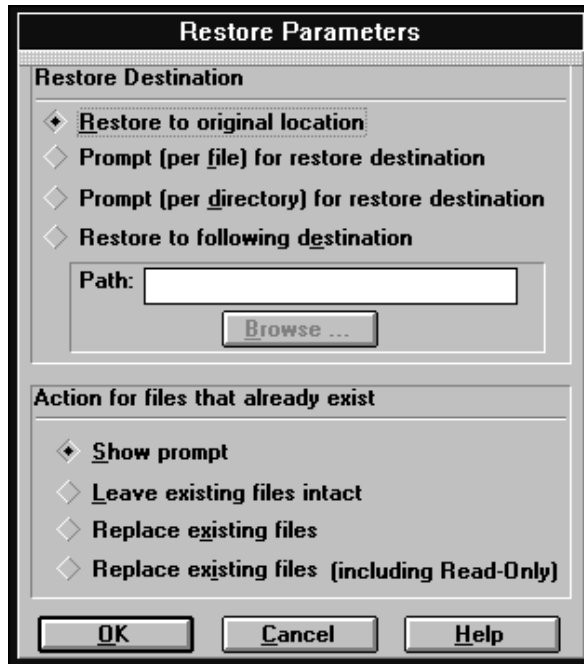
Restore Parameters

Restore Destination

Restore to original location

Prompt (per file) for restore destination

Prompt (per directory) for restore destination

Restore to following destination

Path:

Browse ...

Action for files that already exist

Show prompt

Leave existing files intact

Replace existing files

Replace existing files (including Read-Only)

OK

Cancel

Help